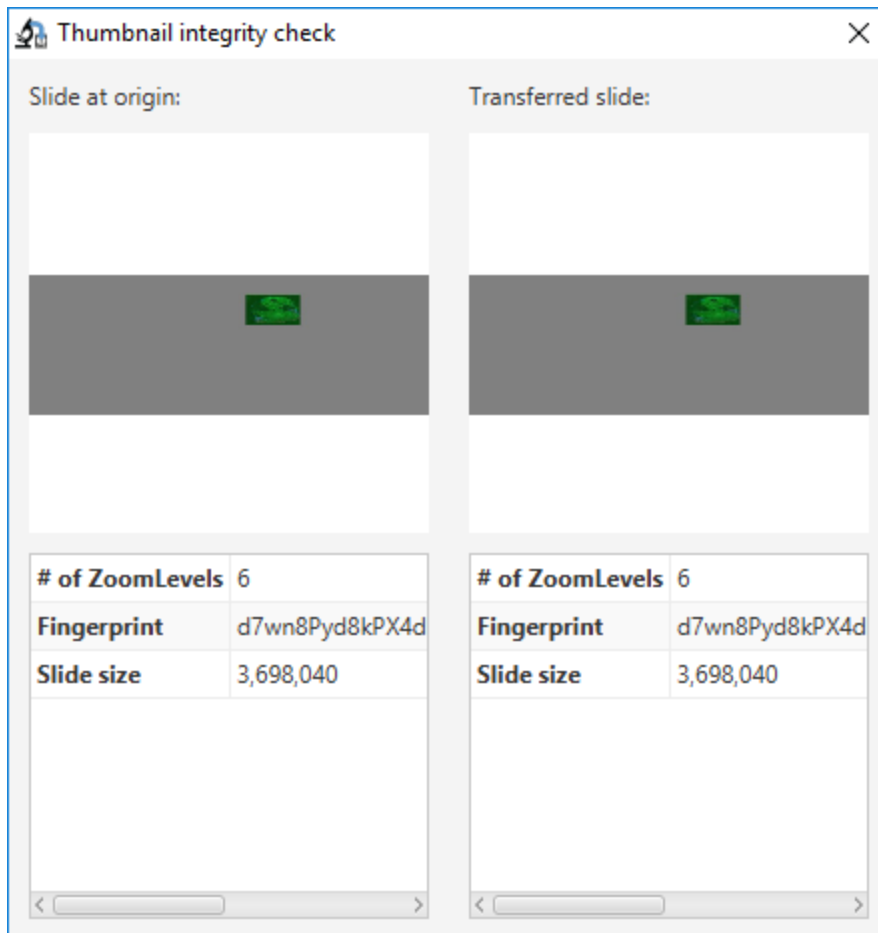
Thumbnail integrity check

Slide at origin:

| # of ZoomLevels | 6 |
|---|---|
| Fingerprint | d7wn8Pyd8kPX4d |
| Slide size | 3,698,040 |

Transferred slide:

| # of ZoomLevels | 6 |
|---|---|
| Fingerprint | d7wn8Pyd8kPX4d |
| Slide size | 3,698,040 |